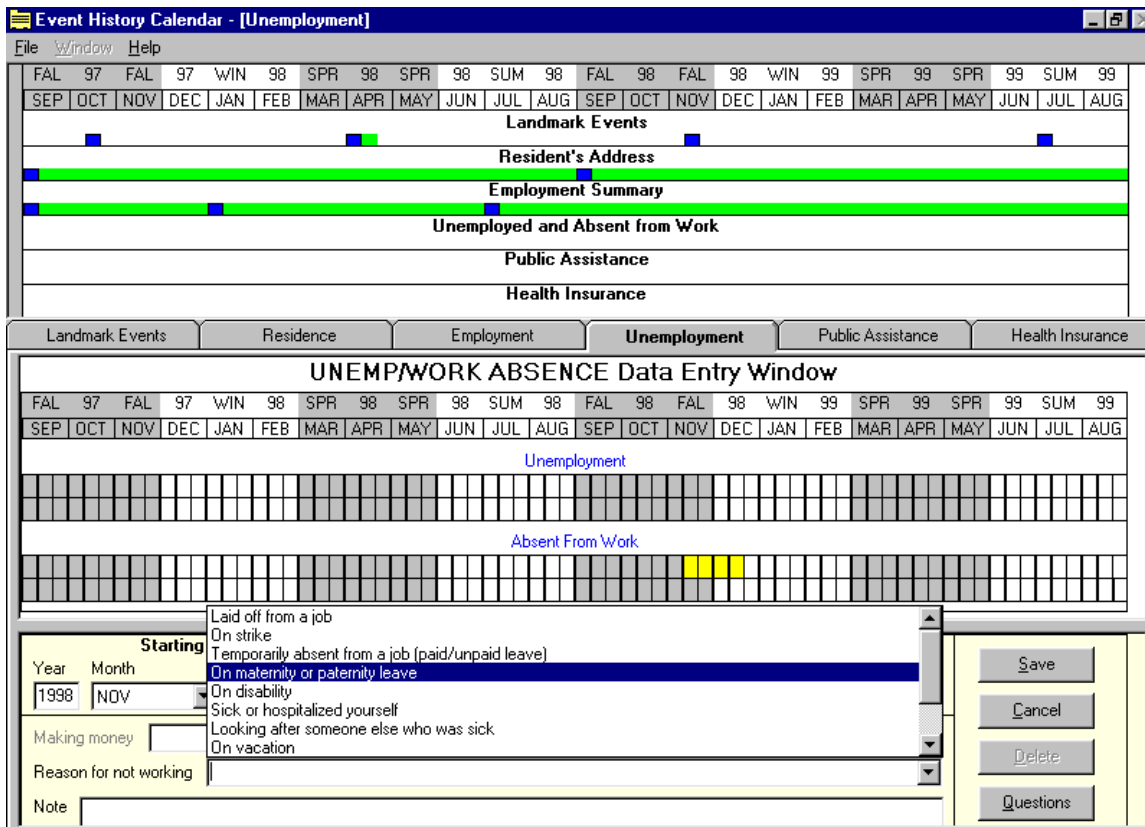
Event History Calendar - [Unemployment]

File Window Help

| FAL | 97 | FAL | 97 | WIN | 98 | SPR | 98 | SPR | 98 | SUM | 98 | FAL | 98 | FAL | 98 | WIN | 99 | SPR | 99 | SPR | 99 | SUM | 99 |
|---|---|---|---|---|---|---|---|---|---|---|---|---|---|---|---|---|---|---|---|---|---|---|---|
| SEP | OCT | NOV | DEC | JAN | FEB | MAR | APR | MAY | JUN | JUL | AUG | SEP | OCT | NOV | DEC | JAN | FEB | MAR | APR | MAY | JUN | JUL | AUG |

Landmark Events

Resident's Address

Employment Summary

Unemployed and Absent from Work

Public Assistance

Health Insurance

Landmark Events | Residence | Employment | Unemployment | Public Assistance | Health Insurance

UNEMP/WORK ABSENCE Data Entry Window

| FAL | 97 | FAL | 97 | WIN | 98 | SPR | 98 | SPR | 98 | SUM | 98 | FAL | 98 | FAL | 98 | WIN | 99 | SPR | 99 | SPR | 99 | SUM | 99 |
|---|---|---|---|---|---|---|---|---|---|---|---|---|---|---|---|---|---|---|---|---|---|---|---|
| SEP | OCT | NOV | DEC | JAN | FEB | MAR | APR | MAY | JUN | JUL | AUG | SEP | OCT | NOV | DEC | JAN | FEB | MAR | APR | MAY | JUN | JUL | AUG |

Unemployment

Absent From Work

Starting

Year 1998

Month NOV

Laid off from a job
On strike
Temporarily absent from a job (paid/unpaid leave)
On maternity or paternity leave
On disability
Sick or hospitalized yourself
Looking after someone else who was sick
On vacation

Making money

Reason for not working

Note

Save

Cancel

Delete

Questions